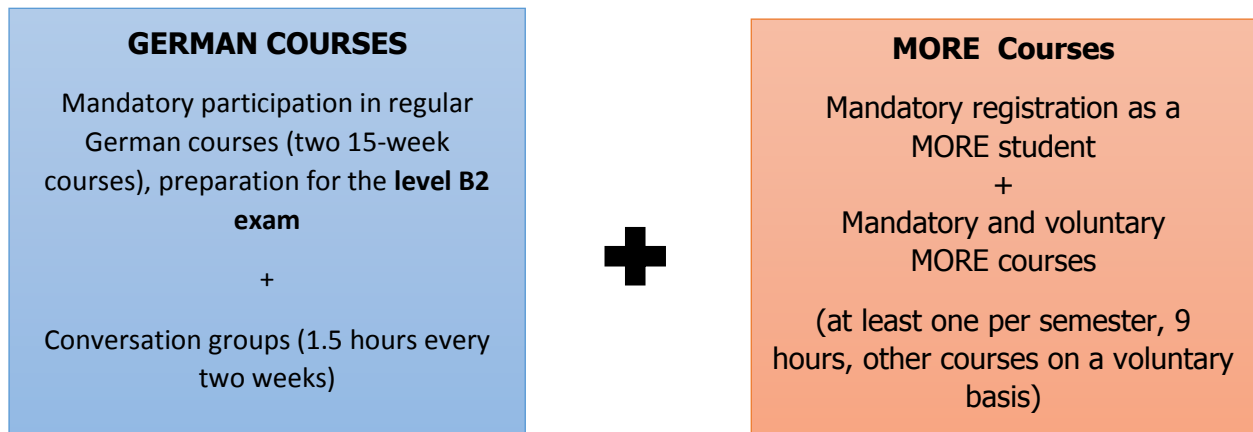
GERMAN COURSES

Mandatory participation in regular German courses (two 15-week courses), preparation for the level B2 exam

+

Conversation groups (1.5 hours every two weeks)

+

MORE Courses

Mandatory registration as a MORE student
+
Mandatory and voluntary MORE courses

(at least one per semester, 9 hours, other courses on a voluntary basis)